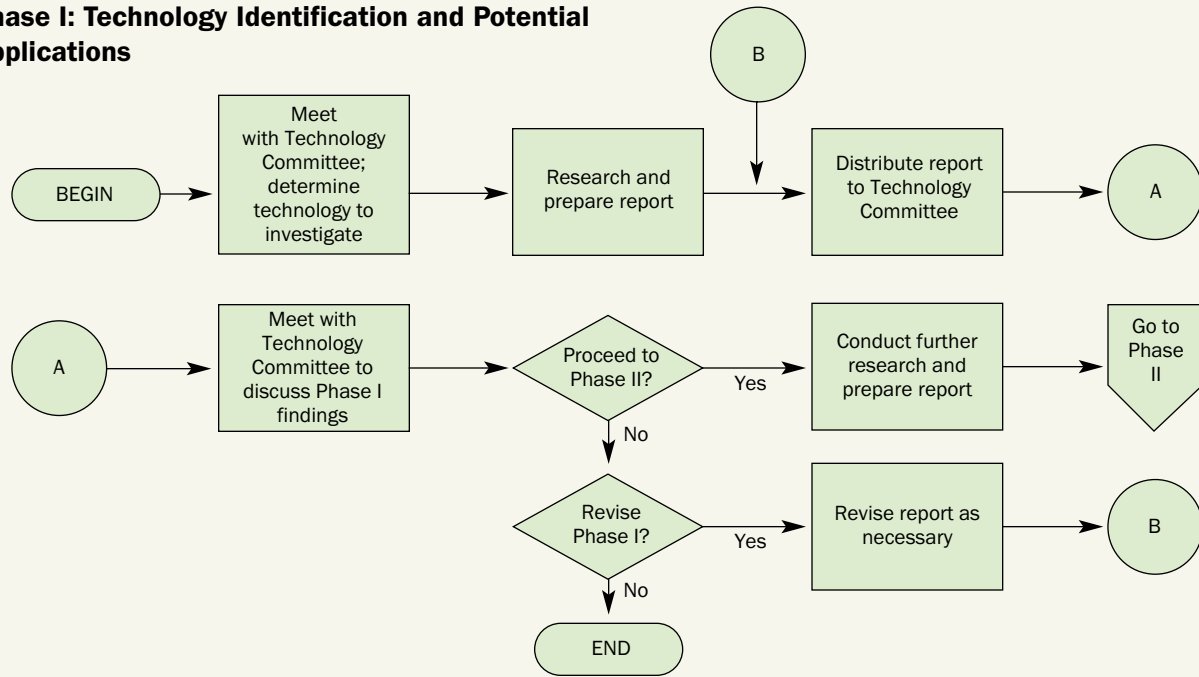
hase I: Technology Identification and Potential pplications

BEGIN

Meet with Technology Committee; determine technology to investigate

Research and prepare report

B

Distribute report to Technology Committee

A

A

Meet with Technology Committee to discuss Phase I findings

Proceed to Phase II?

Yes

Conduct further research and prepare report

Go to Phase II

No

Revise Phase I?

Yes

Revise report as necessary

B

No

END